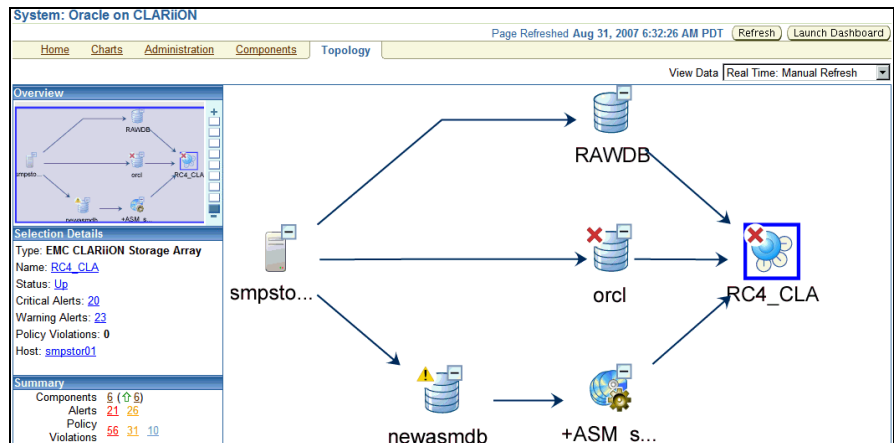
System: Oracle on CLARiiON

Page Refreshed Aug 31, 2007 6:32:26 AM PDT Refresh Launch Dashboard

Home Charts Administration Components Topology

View Data Real Time: Manual Refresh

Overview

RAWDB
smpsto...
orcl
RC4_CLA
newasmdb
+ASM_s...

Selection Details

Type: EMC CLARiiON Storage Array
Name: RC4_CLA
Status: Up
Critical Alerts: 20
Warning Alerts: 23
Policy Violations: 0
Host: smpstor01

Summary

Components 6 (↑6)
Alerts 21 26
Policy Violations 56 31 10

RAWDB
smpsto...
orcl
RC4_CLA
newasmdb
+ASM_s...